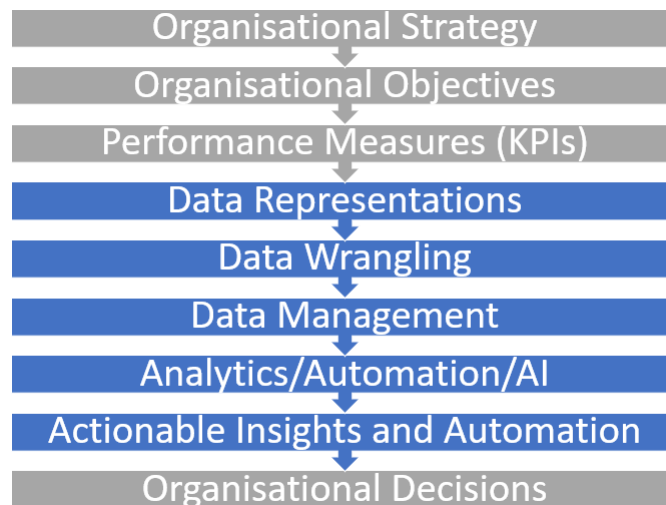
Organisational Strategy

Organisational Objectives

Performance Measures (KPIs)

Data Representations

Data Wrangling

Data Management

Analytics/Automation/AI

Actionable Insights and Automation

Organisational Decisions